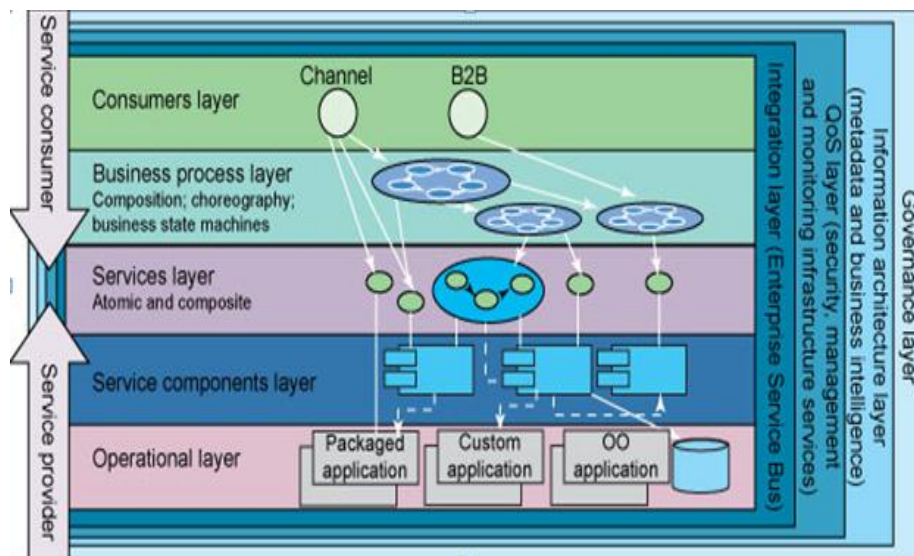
Service consumer

Service provider

Consumers layer

Channel

B2B

Business process layer
Composition; choreography; business state machines

Services layer
Atomic and composite

Service components layer

Operational layer

Packaged application

Custom application

OO application

Integration layer (Enterprise Service Bus)

QoS layer (security, management and monitoring infrastructure services)

Information architecture layer (metadata and business intelligence)

Governance layer